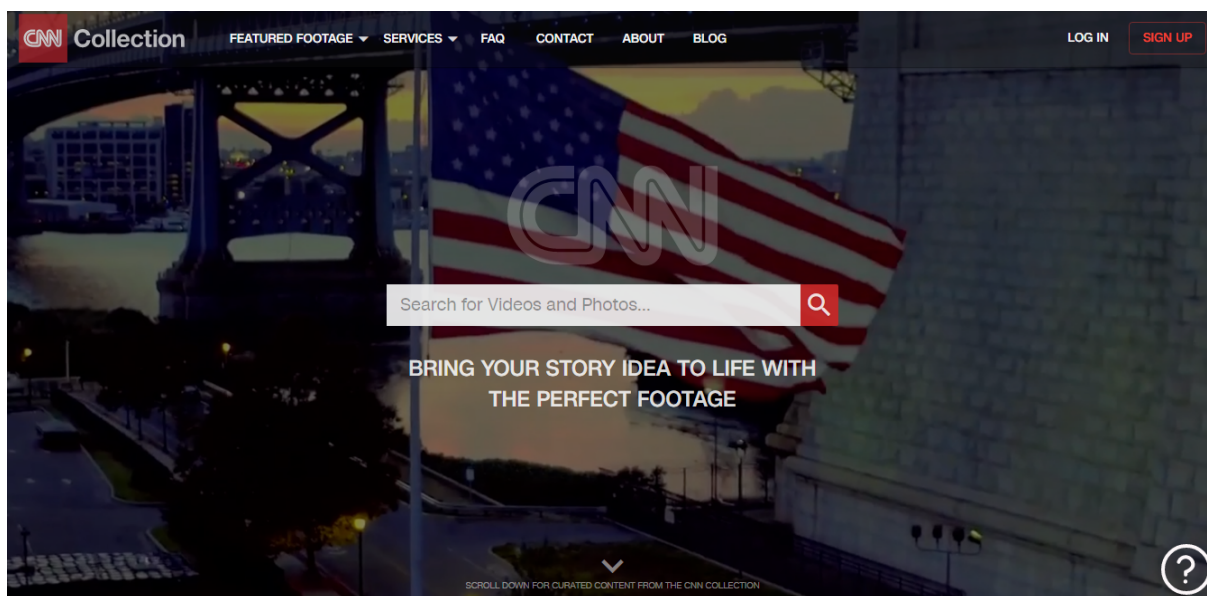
CNN Collection FEATURED FOOTAGE SERVICES FAQ CONTACT ABOUT BLOG LOG IN SIGN UP

CNN

Search for Videos and Photos...

BRING YOUR STORY IDEA TO LIFE WITH THE PERFECT FOOTAGE

SCROLL DOWN FOR CURATED CONTENT FROM THE CNN COLLECTION

?